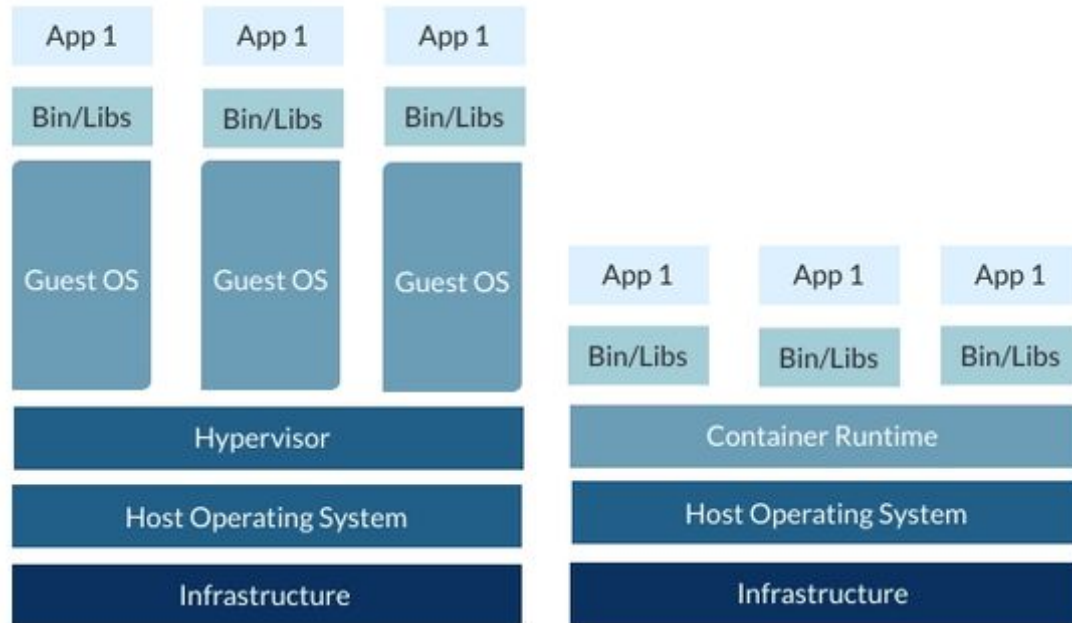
App 1
App 1
App 1
Bin/Libs
Bin/Libs
Bin/Libs
Guest OS
Guest OS
Guest OS
Hypervisor
Host Operating System
Infrastructure

App 1
App 1
App 1
Bin/Libs
Bin/Libs
Bin/Libs
Container Runtime
Host Operating System
Infrastructure